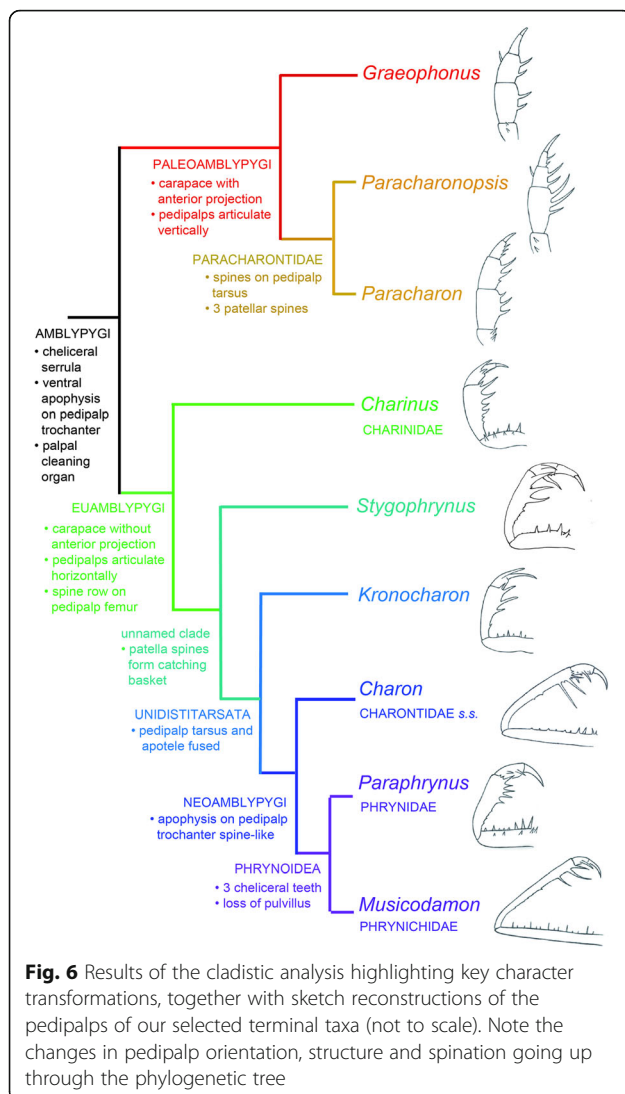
Graeophonus

PALEOAMBLYPYGI
• carapace with anterior projection
• pedipalps articulate vertically

Paracharonopsis

PARACHARONTIDAE
• spines on pedipalp tarsus
• 3 patellar spines

Paracharon

AMBLYPYGI
• cheliceral serrula
• ventral apophysis on pedipalp trochanter
• palpal cleaning organ

Charinus
CHARINIDAE

EUAMBLYPYGI
• carapace without anterior projection
• pedipalps articulate horizontally
• spine row on pedipalp femur

Stygophrynus

Kronocharon

unnamed clade
• patella spines form catching basket

UNIDISTITARSATA
• pedipalp tarsus and apotele fused

Charon
CHARONTIDAE s.s.

NEOAMBLYPYGI
• apophysis on pedipalp trochanter spine-like

Paraphrynus
PHRYNIDAE

PHRYNOIDEA
• 3 cheliceral teeth
• loss of pulvillus

Musicodamon
PHRYNICHIDAE

Fig. 6 Results of the cladistic analysis highlighting key character transformations, together with sketch reconstructions of the pedipalps of our selected terminal taxa (not to scale). Note the changes in pedipalp orientation, structure and spination going up through the phylogenetic tree